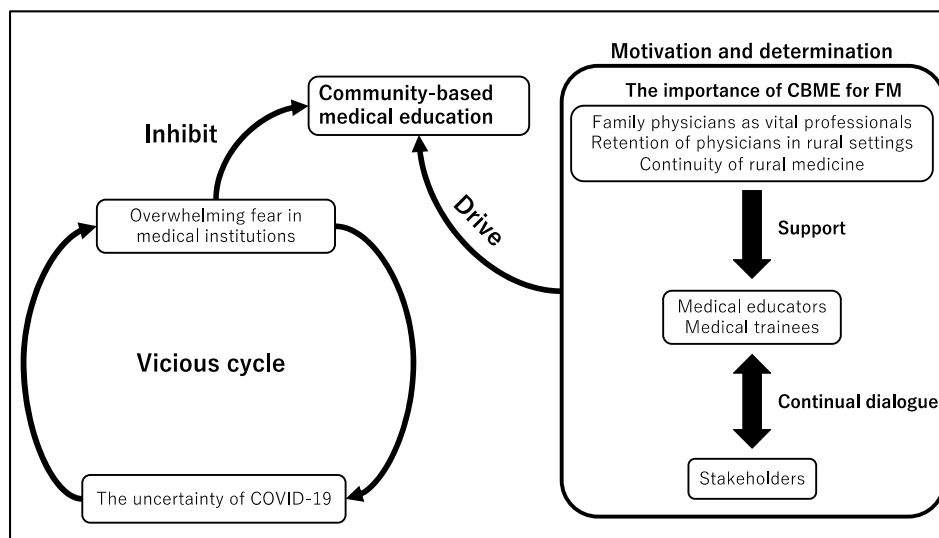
Motivation and determination

Community-based medical education

Inhibit

The importance of CBME for FM

Family physicians as vital professionals
Retention of physicians in rural settings
Continuity of rural medicine

Drive

Overwhelming fear in medical institutions

Support

Medical educators
Medical trainees

Vicious cycle

Continual dialogue

Stakeholders

The uncertainty of COVID-19